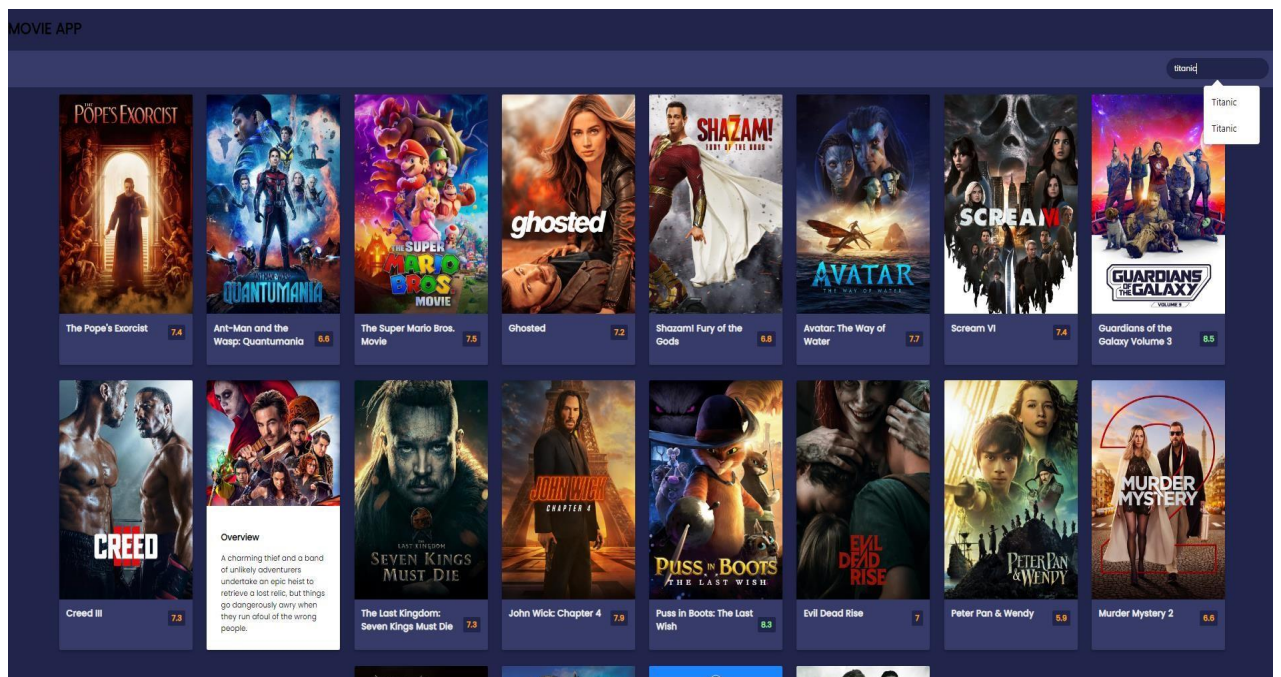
MOVIE APP

titanic

Titanic

Titanic

THE POPE'S EXORCIST

QUANTUMANIA

THE SUPER MARIO BROS MOVIE

ghosted

SHAZAM! FURY OF THE GODS

AVATAR THE WAY OF WATER

SCREAM VI

GUARDIANS OF THE GALAXY VOLUME 3

The Pope's Exorcist 7.4

Ant-Man and the Wasp: Quantumania 6.6

The Super Mario Bros. Movie 7.5

Ghosted 7.2

Shazam! Fury of the Gods 6.8

Avatar: The Way of Water 7.7

Scream VI 7.4

Guardians of the Galaxy Volume 3 8.5

CREED III

Overview

A charming thief and a band of unlikely adventurers undertake an epic heist to retrieve a lost relic, but things go dangerously awry when they run afoul of the wrong people.

THE LAST KINGDOM SEVEN KINGS MUST DIE

JOHN WICK CHAPTER 4

PUSS IN BOOTS THE LAST WISH

EVIL DEAD RISE

PETER PAN & WENDY

MURDER MYSTERY 2

Creed III 7.3

The Last Kingdom: Seven Kings Must Die 7.3

John Wick: Chapter 4 7.9

Puss in Boots: The Last Wish 8.3

Evil Dead Rise 7

Peter Pan & Wendy 5.9

Murder Mystery 2 6.6